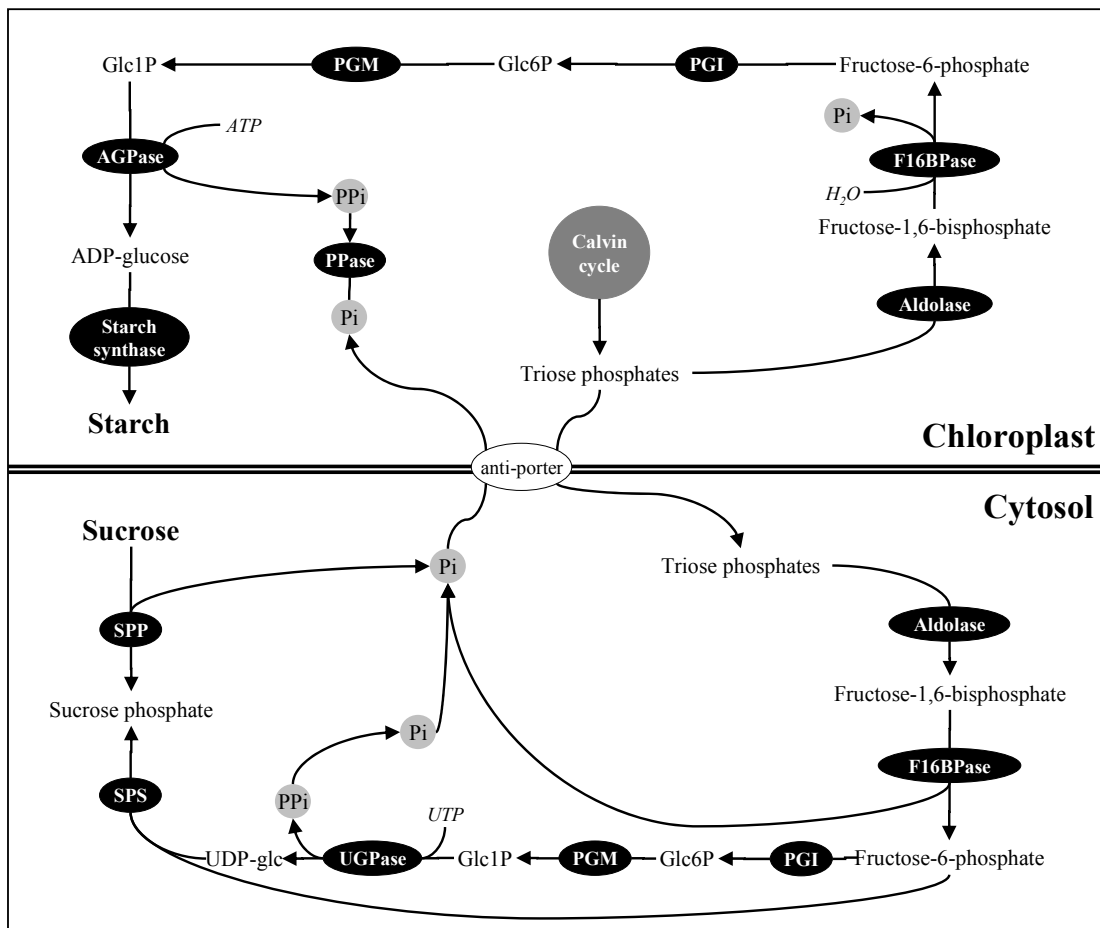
Glc1P
PGM
Glc6P
PGI
Fructose-6-phosphate
ATP
Pi
AGPase
F16BPase
PPi
$H_2O$
Fructose-1,6-bisphosphate
Calvin cycle
ADP-glucose
PPase
Pi
Aldolase
Starch synthase
Triose phosphates
Starch
Chloroplast
anti-porter
Cytosol
Sucrose
Pi
Triose phosphates
SPP
Aldolase
Sucrose phosphate
Fructose-1,6-bisphosphate
Pi
F16BPase
SPS
PPi
UTP
UDP-glc
UGPase
Glc1P
PGM
Glc6P
PGI
Fructose-6-phosphate